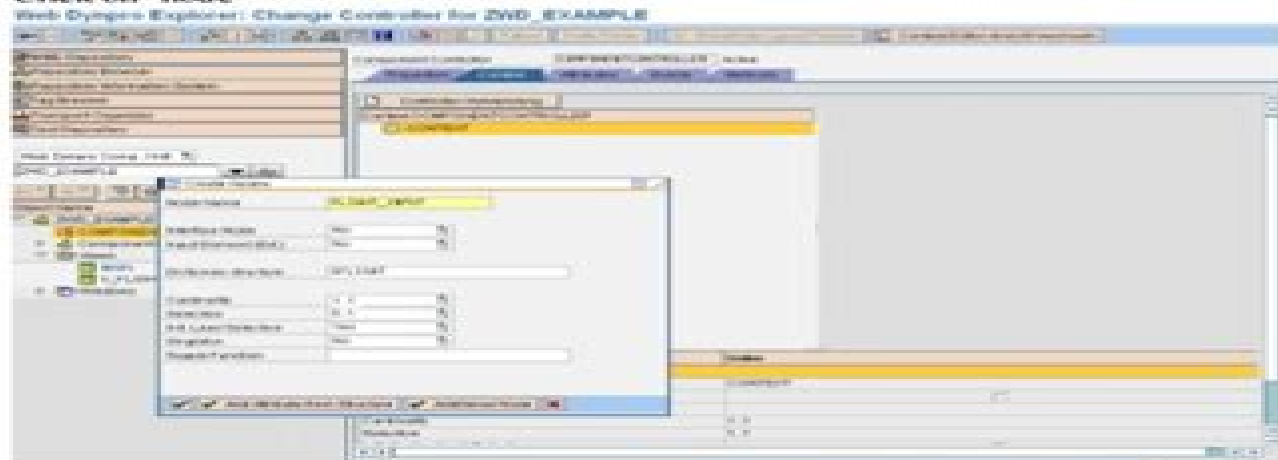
Web Dynpro Explorer: Change Controller for ZWD_EXAMPLE

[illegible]

Component Controller COMPONENTCONTROLLER Active

Properties Context Attributes Events Methods

Controller Usage

CONTEXT

Web Dynpro Comp. / Intf.

ZWD_EXAMPLE

Create Nodes

Node Name

Interface Node No

Input Element (Ext.) No

Dictionary structure

Cardinality 1..1

Selection 0..1

Init. Lead Selection

Singleton

Supply Function

Add Attribute from Structure

Add Attribute from Node

CONTEXT

Cardinality 1..1

Selection 0..1